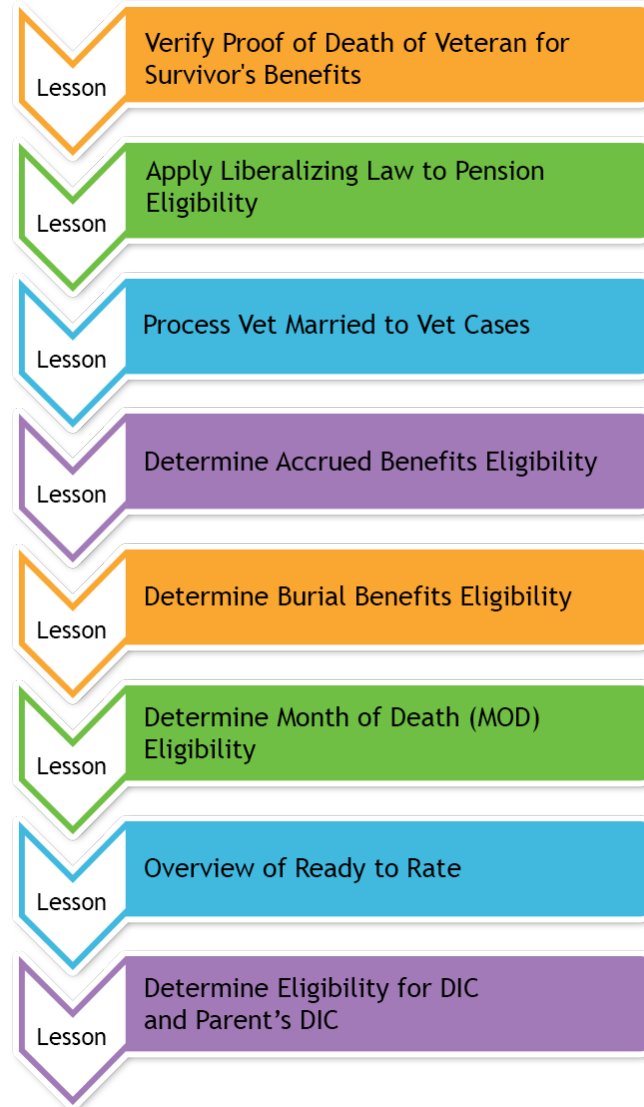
Lesson

Verify Proof of Death of Veteran for Survivor's Benefits

Lesson

Apply Liberalizing Law to Pension Eligibility

Lesson

Process Vet Married to Vet Cases

Lesson

Determine Accrued Benefits Eligibility

Lesson

Determine Burial Benefits Eligibility

Lesson

Determine Month of Death (MOD) Eligibility

Lesson

Overview of Ready to Rate

Lesson

Determine Eligibility for DIC and Parent’s DIC